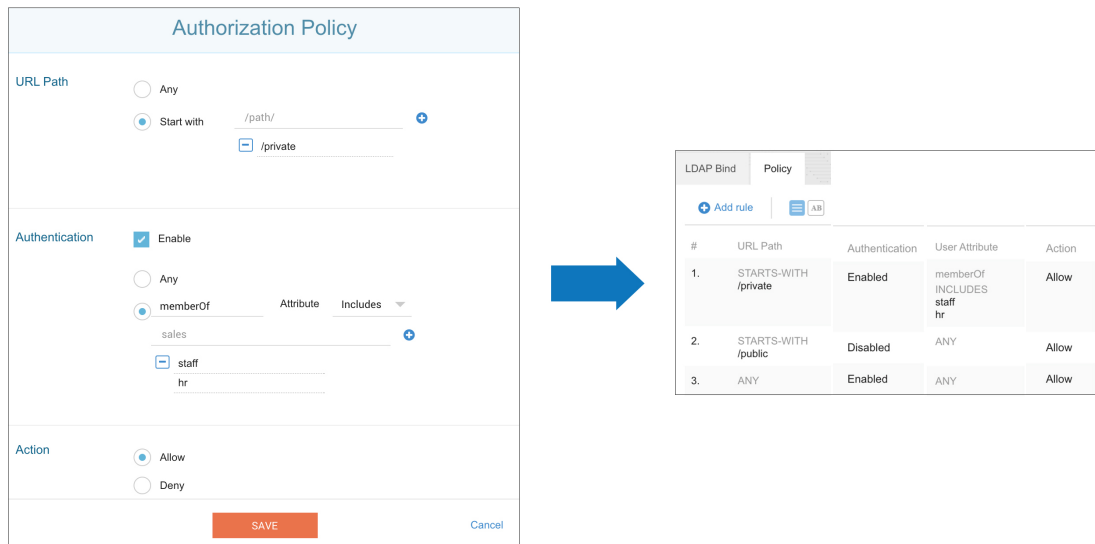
Authorization Policy

URL Path

Any

Start with

/path/

/private

Authentication

Enable

Any

memberOf

Attribute

Includes

sales

staff

hr

Action

Allow

Deny

SAVE

Cancel

LDAP Bind

Policy

Add rule

AB

| # | URL Path | Authentication | User Attribute | Action |
|---|---|---|---|---|
| 1. | STARTS-WITH /private | Enabled | memberOf INCLUDES staff hr | Allow |
| 2. | STARTS-WITH /public | Disabled | ANY | Allow |
| 3. | ANY | Enabled | ANY | Allow |